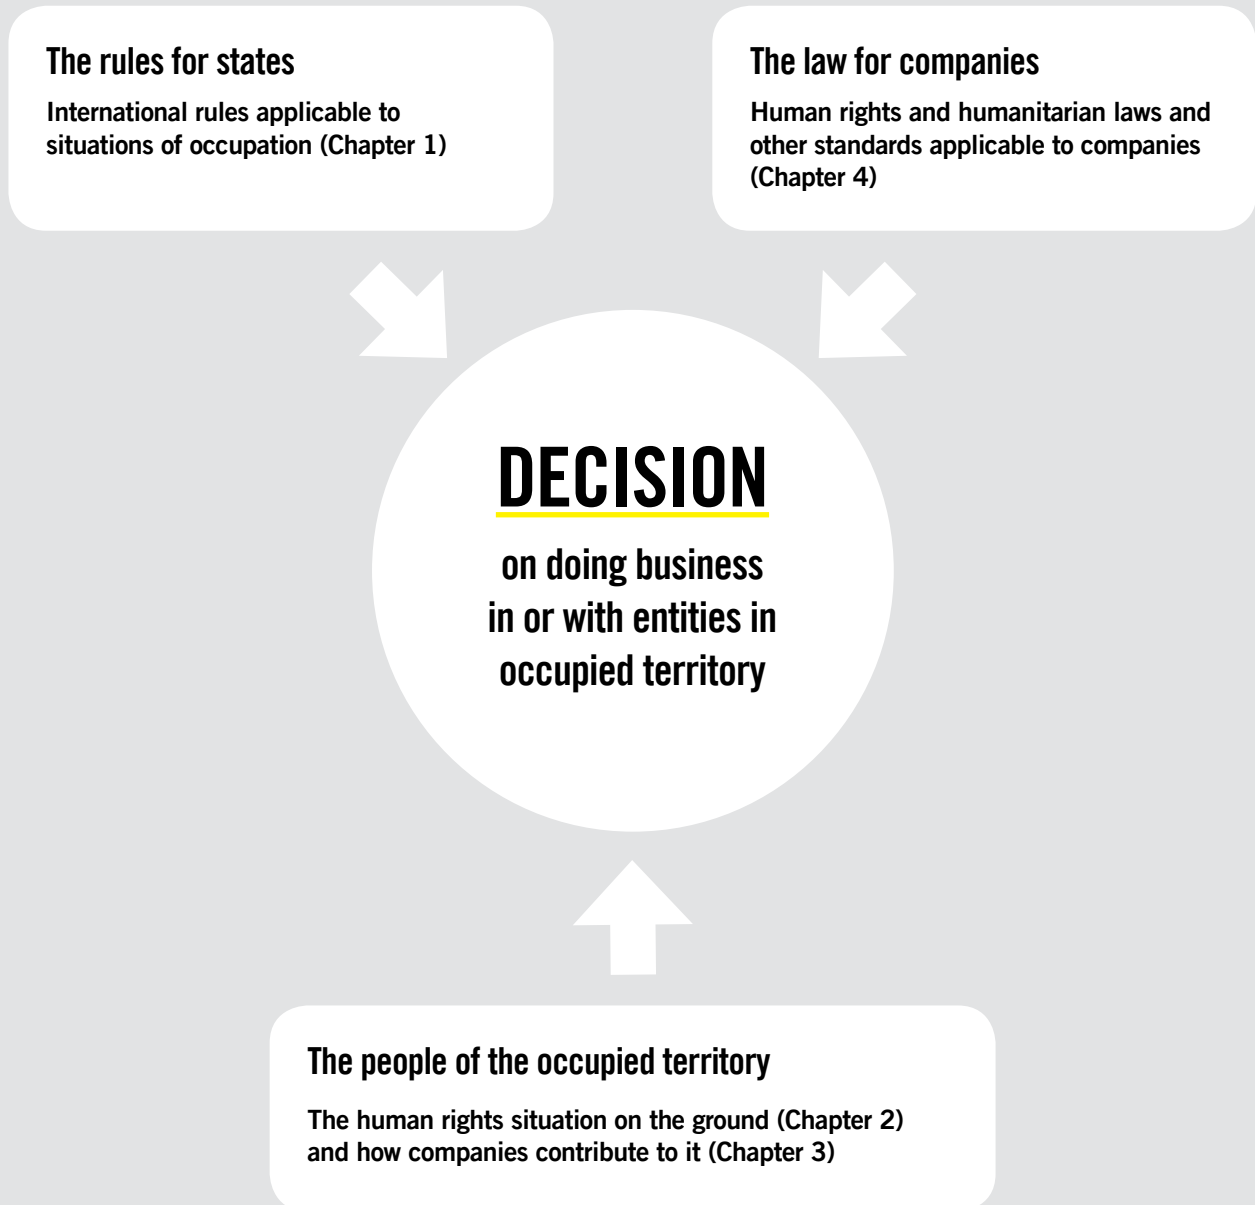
The rules for states

International rules applicable to situations of occupation (Chapter 1)

The law for companies

Human rights and humanitarian laws and other standards applicable to companies (Chapter 4)

DECISION

on doing business in or with entities in occupied territory

The people of the occupied territory

The human rights situation on the ground (Chapter 2) and how companies contribute to it (Chapter 3)